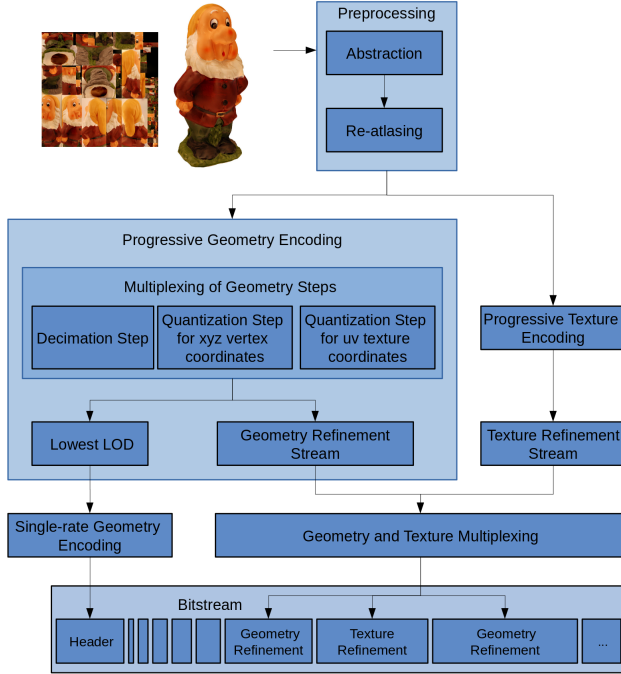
Preprocessing

Abstraction

Re-atlasing

Progressive Geometry Encoding

Multiplexing of Geometry Steps

Decimation Step

Quantization Step for xyz vertex coordinates

Quantization Step for uv texture coordinates

Progressive Texture Encoding

Lowest LOD

Geometry Refinement Stream

Texture Refinement Stream

Single-rate Geometry Encoding

Geometry and Texture Multiplexing

Bitstream

Header

Geometry Refinement

Texture Refinement

Geometry Refinement

...